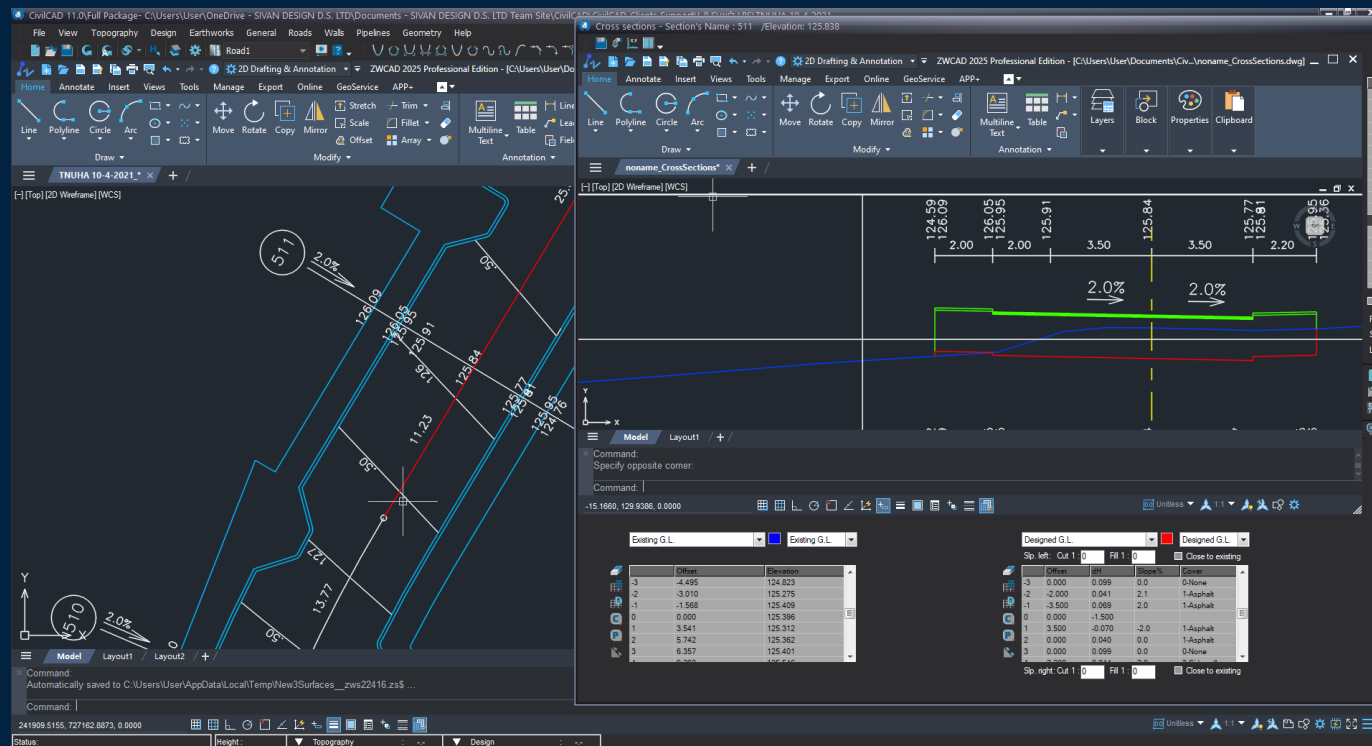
CivilCAD 11.0\Full Package- C:\Users\User\OneDrive - SIVAN DESIGN D.S. LTD\Documents - SIVAN DESIGN D.S. LTD Team Site\CivilCAD

File View Topography Design Earthworks General Roads Walls Pipelines Geometry Help

Road1

2D Drafting & Annotation ZWCAD 2025 Professional Edition - [C:\Users\User\Do

Home Annotate Insert Views Tools Manage Export Online GeoService APP+

Line Polyline Circle Arc Move Rotate Copy Mirror Stretch Scale Offset Trim Fillet Array Multiline Text Table

Draw Modify Annotation

TNUHA 10-4-2021_*

[-] [Top] [2D Wireframe] [WCS]

511 2.0% 126.09 125.95 126.05 125.91 125.84 126 125.77 125.81 125.95 124.76 11.23 .50 .50 .50 127 13.77 510 2.0%

Model Layout1 Layout2 +

Command:
Automatically saved to C:\Users\User\AppData\Local\Temp\New3Surfaces__zws22416.zs$ ...

Command:

241909.5155, 727162.8873, 0.0000

Status: Height : Topography Design

Cross sections - Section's Name : 511 /Elevation: 125.838

2D Drafting & Annotation ZWCAD 2025 Professional Edition - [C:\Users\User\Documents\Civ...\noname_CrossSections.dwg]

Home Annotate Insert Views Tools Manage Export Online GeoService APP+

Line Polyline Circle Arc Move Rotate Copy Mirror Multiline Text Table Layers Block Properties Clipboard

Draw Modify Annotation

noname_CrossSections*

[-] [Top] [2D Wireframe] [WCS]

124.59 126.09 126.05 125.95 125.91 125.84 125.77 125.81 125.95 126.36

2.00 2.00 3.50 3.50 2.20

2.0% 2.0%

Model Layout1 +

Command:
Specify opposite corner:

Command:

-15.1660, 129.9386, 0.0000

Unitless 1:1

Existing G.L. Existing G.L.

| | Offset | Elevation |
|---|---|---|
| -3 | -4.495 | 124.823 |
| -2 | -3.010 | 125.275 |
| -1 | -1.568 | 125.409 |
| 0 | 0.000 | 125.396 |
| 1 | 3.541 | 125.312 |
| 2 | 5.742 | 125.362 |
| 3 | 6.357 | 125.401 |

Designed G.L. Designed G.L.

Slp. left: Cut 1 : 0 Fill 1 : 0 Close to existing

| | Offset | dH | Slope% | Cover |
|---|---|---|---|---|
| -3 | 0.000 | 0.099 | 0.0 | 0-None |
| -2 | -2.000 | 0.041 | 2.1 | 1-Asphalt |
| -1 | -3.500 | 0.069 | 2.0 | 1-Asphalt |
| 0 | 0.000 | -1.500 | | |
| 1 | 3.500 | -0.070 | -2.0 | 1-Asphalt |
| 2 | 0.000 | 0.040 | 0.0 | 1-Asphalt |
| 3 | 0.000 | 0.099 | 0.0 | 0-None |

Slp. right: Cut 1 : 0 Fill 1 : 0 Close to existing

Unitless 1:1